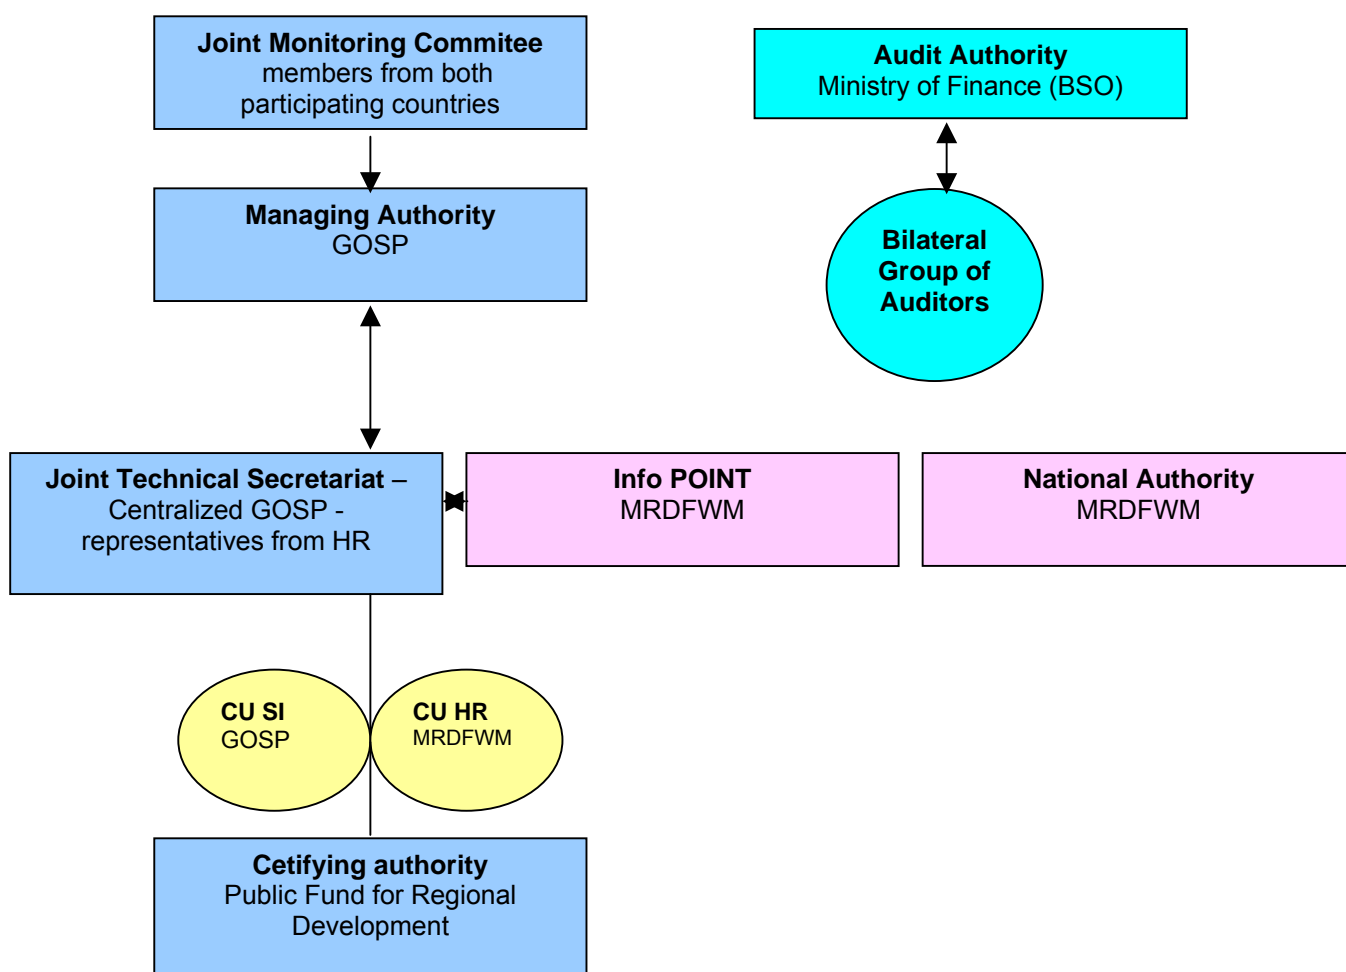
Joint Monitoring Commitee
members from both participating countries

Audit Authority
Ministry of Finance (BSO)

Managing Authority
GOSP

Bilateral Group of Auditors

Joint Technical Secretariat – Centralized GOSP - representatives from HR

Info POINT
MRDFWM

National Authority
MRDFWM

CU SI
GOSP

CU HR
MRDFWM

Cetifying authority
Public Fund for Regional Development